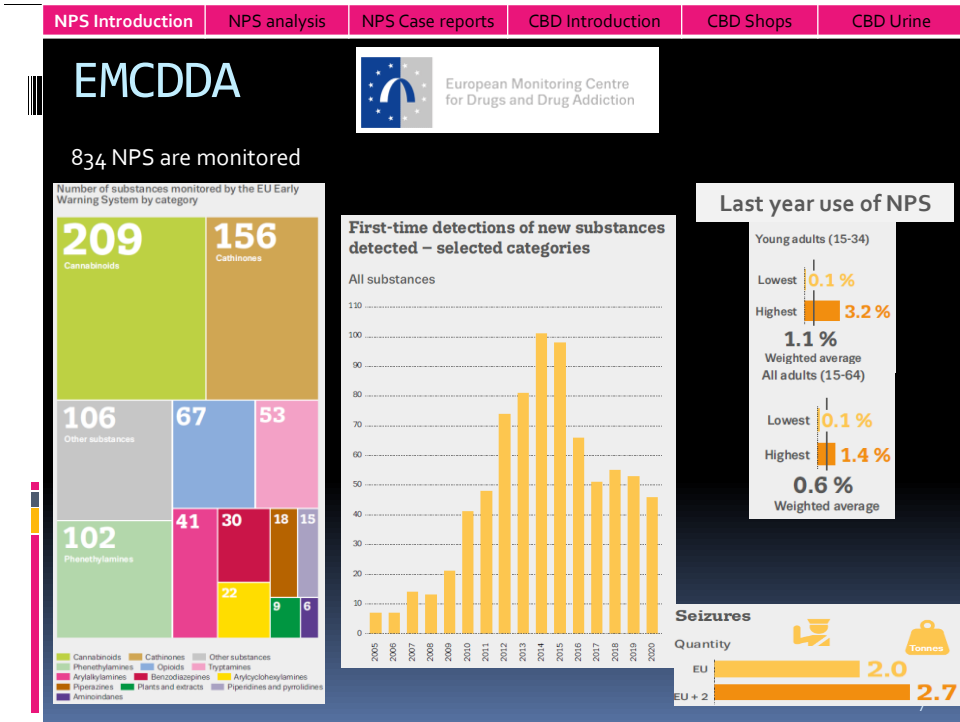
NPS Introduction | NPS analysis | NPS Case reports | CBD Introduction | CBD Shops | CBD Urine

EMCDDA

European Monitoring Centre for Drugs and Drug Addiction

834 NPS are monitored

Number of substances monitored by the EU Early Warning System by category

209 Cannabinoids
156 Cathinones
106 Other substances
67
53
102 Phenethylamines
41
30
18
15
22
9
6

Cannabinoids, Cathinones, Other substances, Phenethylamines, Opioids, Tryptamines, Arylalkylamines, Benzodiazepines, Arylcyclohexylamines, Piperazines, Plants and extracts, Piperidines and pyrrolidines, Aminoindanes

First-time detections of new substances detected – selected categories

All substances

110
100
90
80
70
60
50
40
30
20
10
0

2005 2006 2007 2008 2009 2010 2011 2012 2013 2014 2015 2016 2017 2018 2019 2020

Last year use of NPS

Young adults (15-34)
Lowest 0.1 %
Highest 3.2 %
1.1 %
Weighted average

All adults (15-64)
Lowest 0.1 %
Highest 1.4 %
0.6 %
Weighted average

Seizures
Quantity
Tonnes
EU 2.0
EU + 2 2.7

7